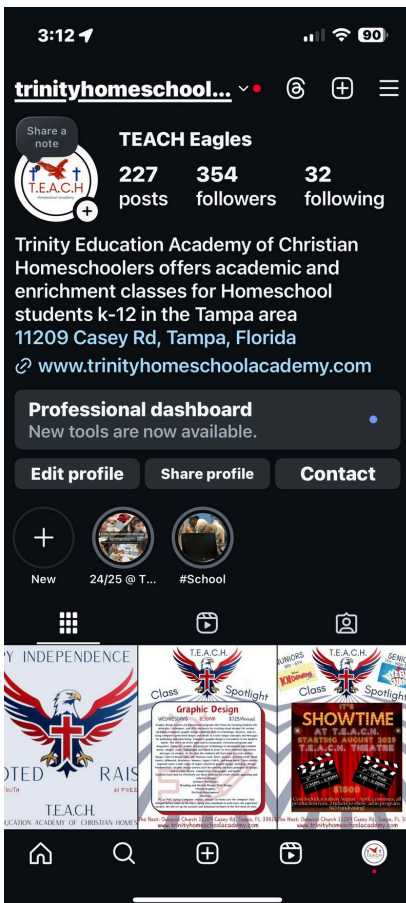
3:12

90

trinityhomeschool...

Share a note

T.E.A.C.H

TEACH Eagles

227 posts

354 followers

32 following

Trinity Education Academy of Christian Homeschoolers offers academic and enrichment classes for Homeschool students k-12 in the Tampa area

11209 Casey Rd, Tampa, Florida

www.trinityhomeschoolacademy.com

Professional dashboard

New tools are now available.

Edit profile

Share profile

Contact

New

24/25 @ T...

#School

PY INDEPENDENCE

OTED RAIS

T.E.A.C.H.

UCATION ACADEMY OF CHRISTIAN HOMES

T.E.A.C.H

Class Spotlight

Graphic Design

WEDNESDAYS

$725/Annual

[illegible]

www.trinityhomeschoolacademy.com

T.E.A.C.H

JUNIORS

SENI

Class Spotlight

IT'S SHOWTIME AT T.E.A.C.H. STARTING AUGUST 2025 T.E.A.C.H. THEATRE

$1800

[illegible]

www.trinityhomeschoolacademy.com